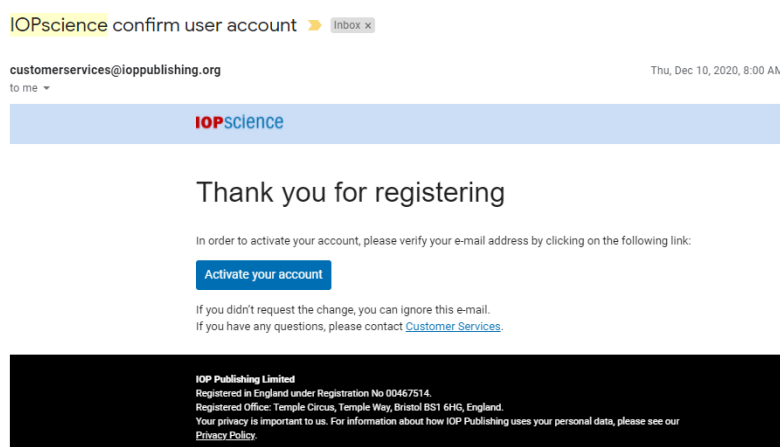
IOPscience confirm user account Inbox ×

customerservices@ioppublishing.org
to me

Thu, Dec 10, 2020, 8:00 AM

IOPscience

Thank you for registering

In order to activate your account, please verify your e-mail address by clicking on the following link:

Activate your account

If you didn't request the change, you can ignore this e-mail.
If you have any questions, please contact Customer Services.

IOP Publishing Limited
Registered in England under Registration No 00467514.
Registered Office: Temple Circus, Temple Way, Bristol BS1 6HG, England.
Your privacy is important to us. For information about how IOP Publishing uses your personal data, please see our Privacy Policy.